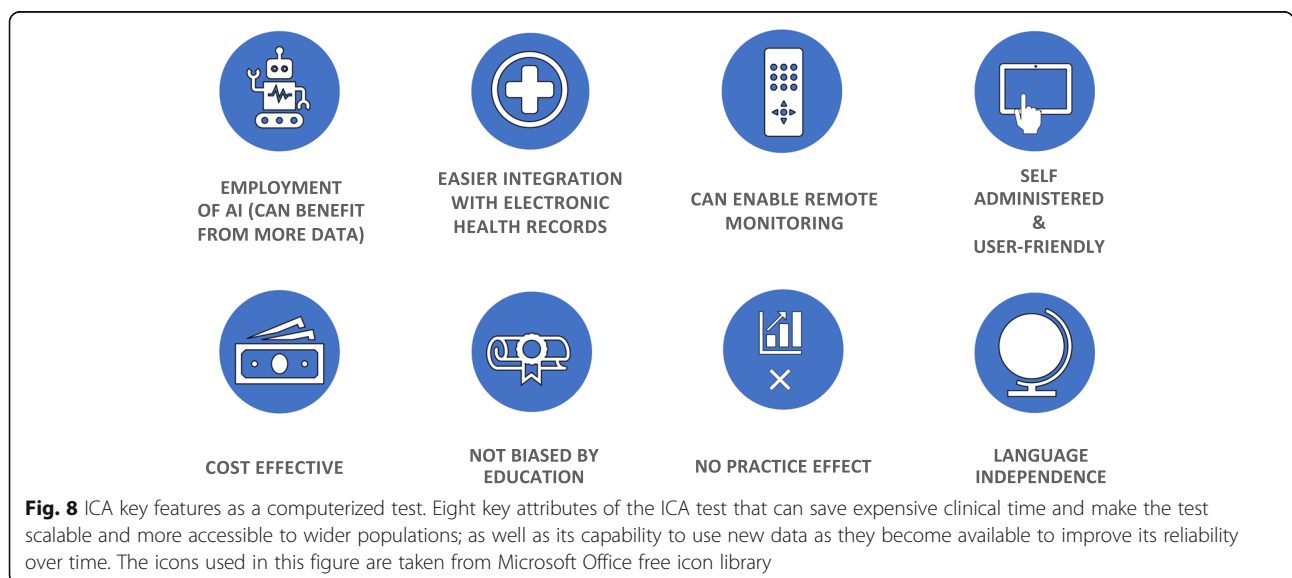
EMPLOYMENT OF AI (CAN BENEFIT FROM MORE DATA)

EASIER INTEGRATION WITH ELECTRONIC HEALTH RECORDS

CAN ENABLE REMOTE MONITORING

SELF ADMINISTERED & USER-FRIENDLY

COST EFFECTIVE

NOT BIASED BY EDUCATION

NO PRACTICE EFFECT

LANGUAGE INDEPENDENCE

**Fig. 8** ICA key features as a computerized test. Eight key attributes of the ICA test that can save expensive clinical time and make the test scalable and more accessible to wider populations; as well as its capability to use new data as they become available to improve its reliability over time. The icons used in this figure are taken from Microsoft Office free icon library